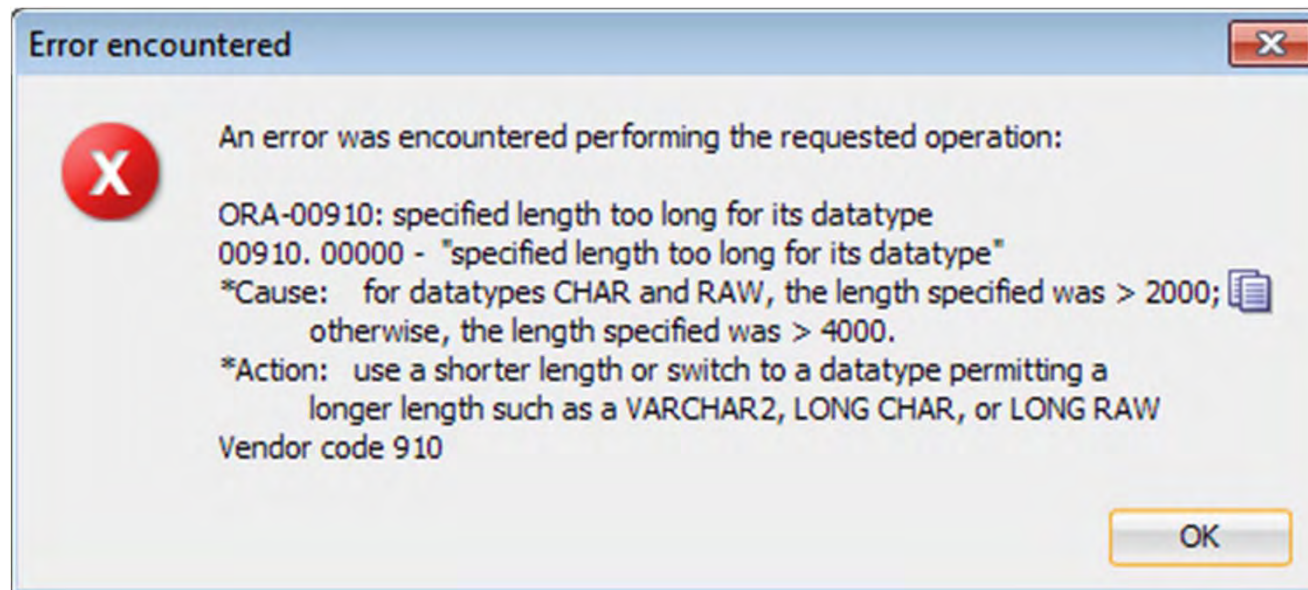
Error encountered

An error was encountered performing the requested operation:

ORA-00910: specified length too long for its datatype
00910. 00000 - "specified length too long for its datatype"
*Cause: for datatypes CHAR and RAW, the length specified was > 2000;
otherwise, the length specified was > 4000.
*Action: use a shorter length or switch to a datatype permitting a
longer length such as a VARCHAR2, LONG CHAR, or LONG RAW
Vendor code 910

OK